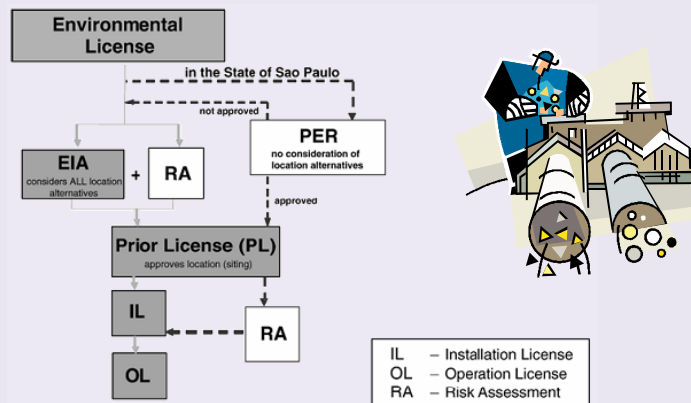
Environmental License

in the State of Sao Paulo

not approved

PER
no consideration of location alternatives

EIA
considers ALL location alternatives

+

RA

approved

Prior License (PL)
approves location (siting)

IL

RA

OL

| | |
|---|---|
| IL | – Installation License |
| OL | – Operation License |
| RA | – Risk Assessment |